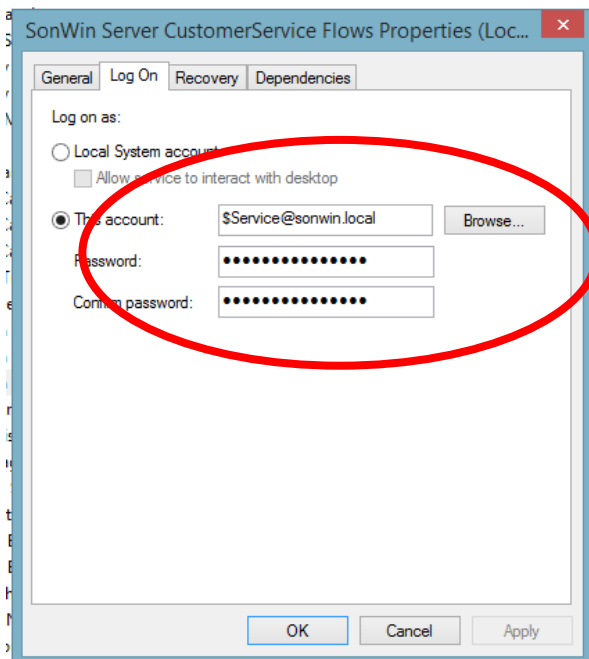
SonWin Server CustomerService Flows Properties (Loc...

General | Log On | Recovery | Dependencies

Log on as:

Local System account

Allow service to interact with desktop

This account: $Service@sonwin.local Browse...

Password: •••••••••••••••

Confirm password: •••••••••••••••

OK Cancel Apply